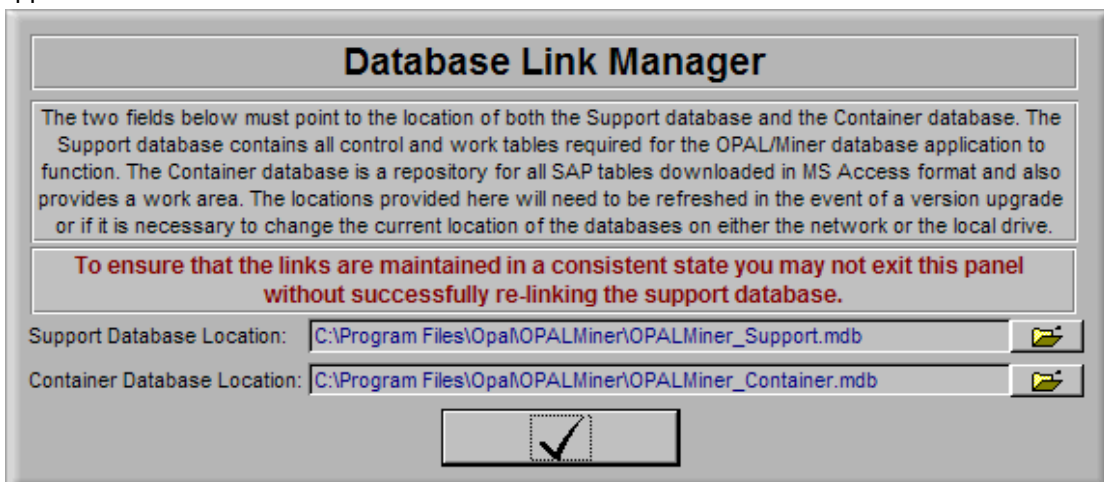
Database Link Manager

The two fields below must point to the location of both the Support database and the Container database. The Support database contains all control and work tables required for the OPAL/Miner database application to function. The Container database is a repository for all SAP tables downloaded in MS Access format and also provides a work area. The locations provided here will need to be refreshed in the event of a version upgrade or if it is necessary to change the current location of the databases on either the network or the local drive.

To ensure that the links are maintained in a consistent state you may not exit this panel without successfully re-linking the support database.

Support Database Location: C:\Program Files\Opal\OPALMiner\OPALMiner_Support.mdb

Container Database Location: C:\Program Files\Opal\OPALMiner\OPALMiner_Container.mdb